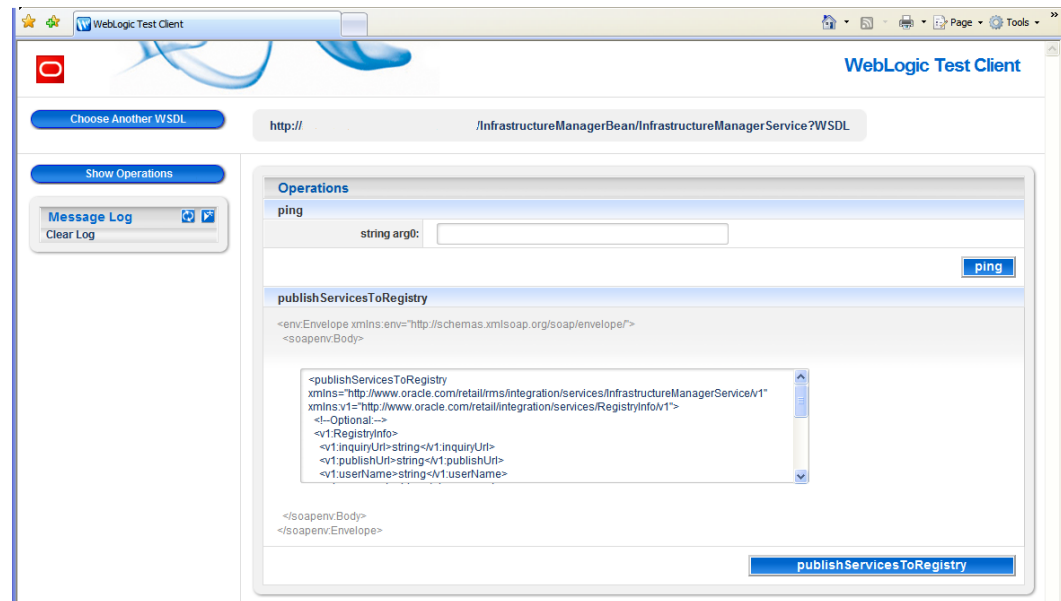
WebLogic Test Client

Page ▾ Tools ▾

WebLogic Test Client

Choose Another WSDL

http:// /InfrastructureManagerBean/InfrastructureManagerService?WSDL

Show Operations

Message Log
Clear Log

Operations

ping

string arg0:

ping

publishServicesToRegistry

<env:Envelope xmlns:env="http://schemas.xmlsoap.org/soap/envelope/">
<soapenv:Body>

<publishServicesToRegistry xmlns="http://www.oracle.com/retail/rms/integration/services/InfrastructureManagerService/v1" xmlns:v1="http://www.oracle.com/retail/integration/services/RegistryInfo/v1">
<!--Optional:-->
<v1:RegistryInfo>
<v1:inquiryUrl>string</v1:inquiryUrl>
<v1:publishUrl>string</v1:publishUrl>
<v1:userName>string</v1:userName>

</soapenv:Body>
</soapenv:Envelope>

publishServicesToRegistry